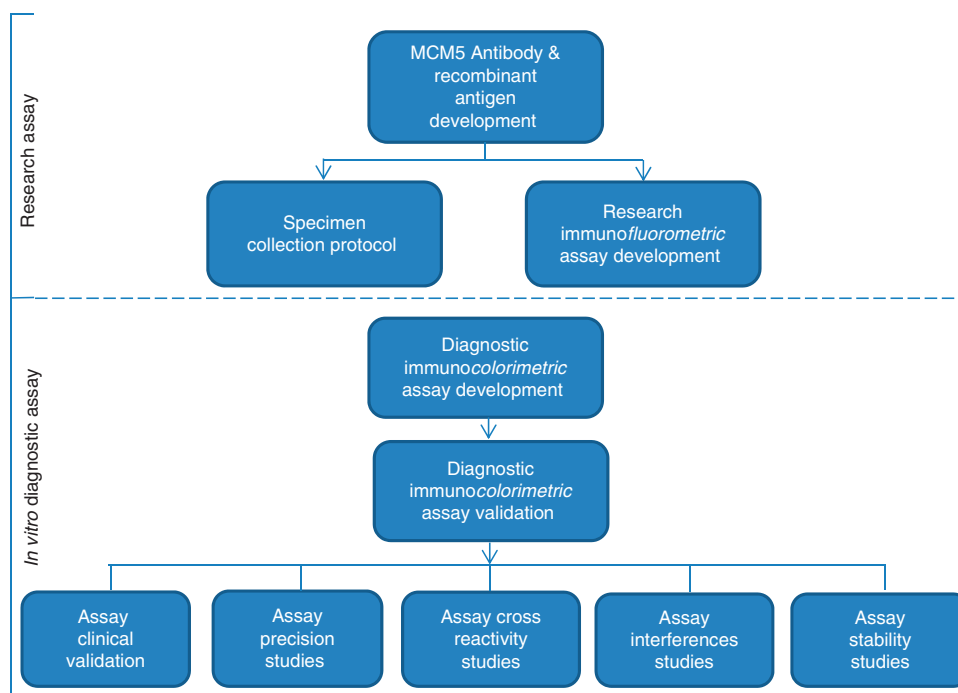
Research assay

MCM5 Antibody & recombinant antigen development

Specimen collection protocol

Research immuno*fluorometric* assay development

*In vitro* diagnostic assay

Diagnostic immuno*colorimetric* assay development

Diagnostic immuno*colorimetric* assay validation

Assay clinical validation

Assay precision studies

Assay cross reactivity studies

Assay interferences studies

Assay stability studies